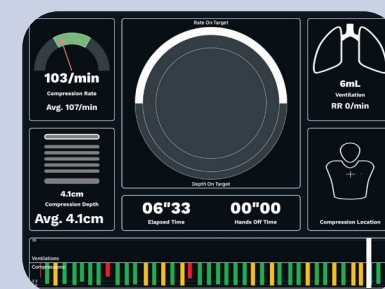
103/min
Compression Rate
Avg. 107/min

Rate On Target

Depth On Target

6mL
Ventilation
RR 0/min

4.1cm
Compression Depth
Avg. 4.1cm

06"33
Elapsed Time

00"00
Hands Off Time

Compression Location

Ventilations
Compressions